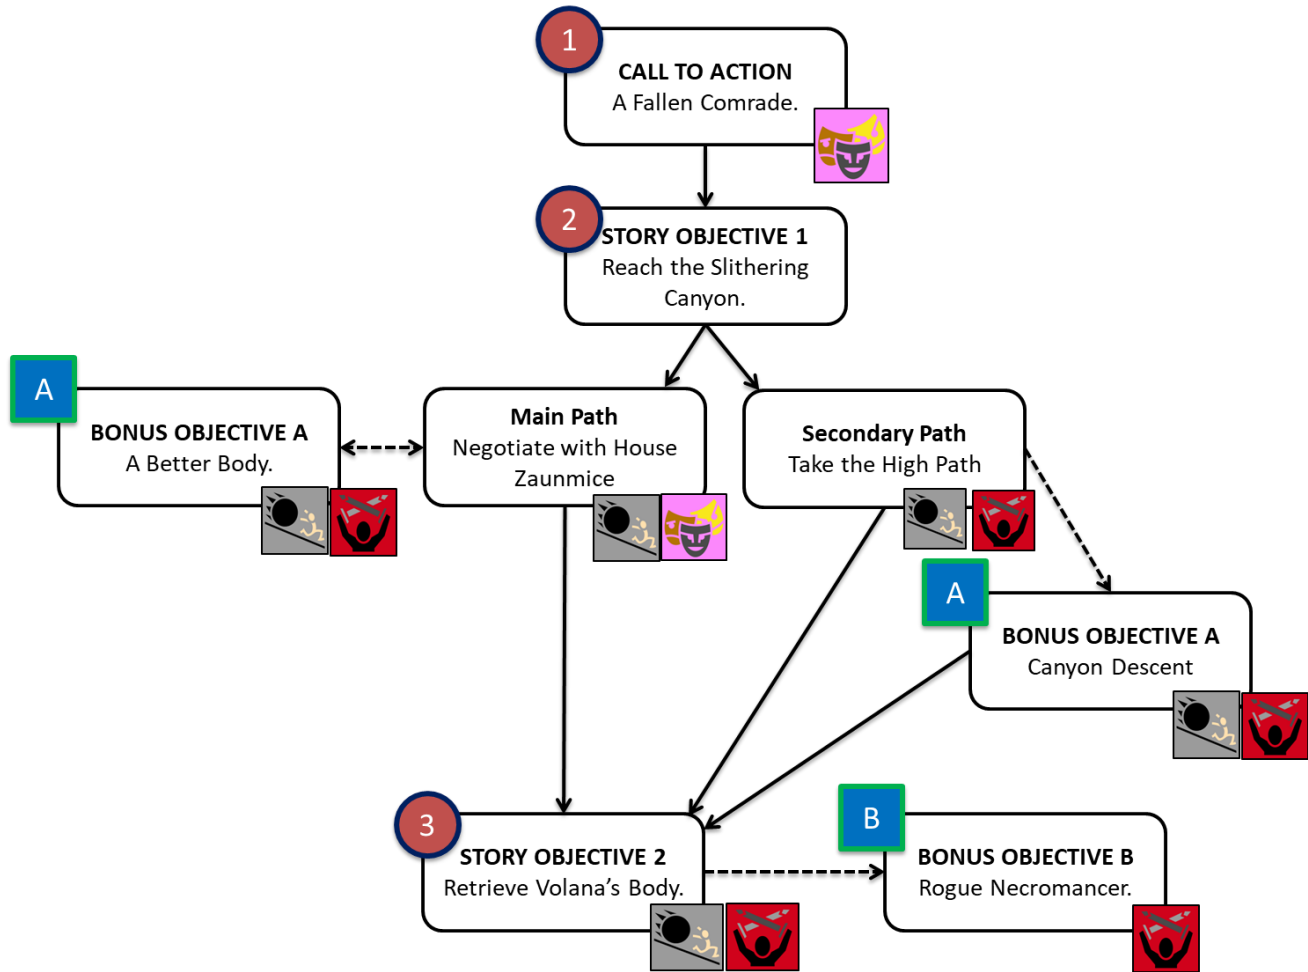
1
CALL TO ACTION
A Fallen Comrade.

2
STORY OBJECTIVE 1
Reach the Slithering Canyon.

A
BONUS OBJECTIVE A
A Better Body.

Main Path
Negotiate with House Zaunmice

Secondary Path
Take the High Path

A
BONUS OBJECTIVE A
Canyon Descent

3
STORY OBJECTIVE 2
Retrieve Volana’s Body.

B
BONUS OBJECTIVE B
Rogue Necromancer.